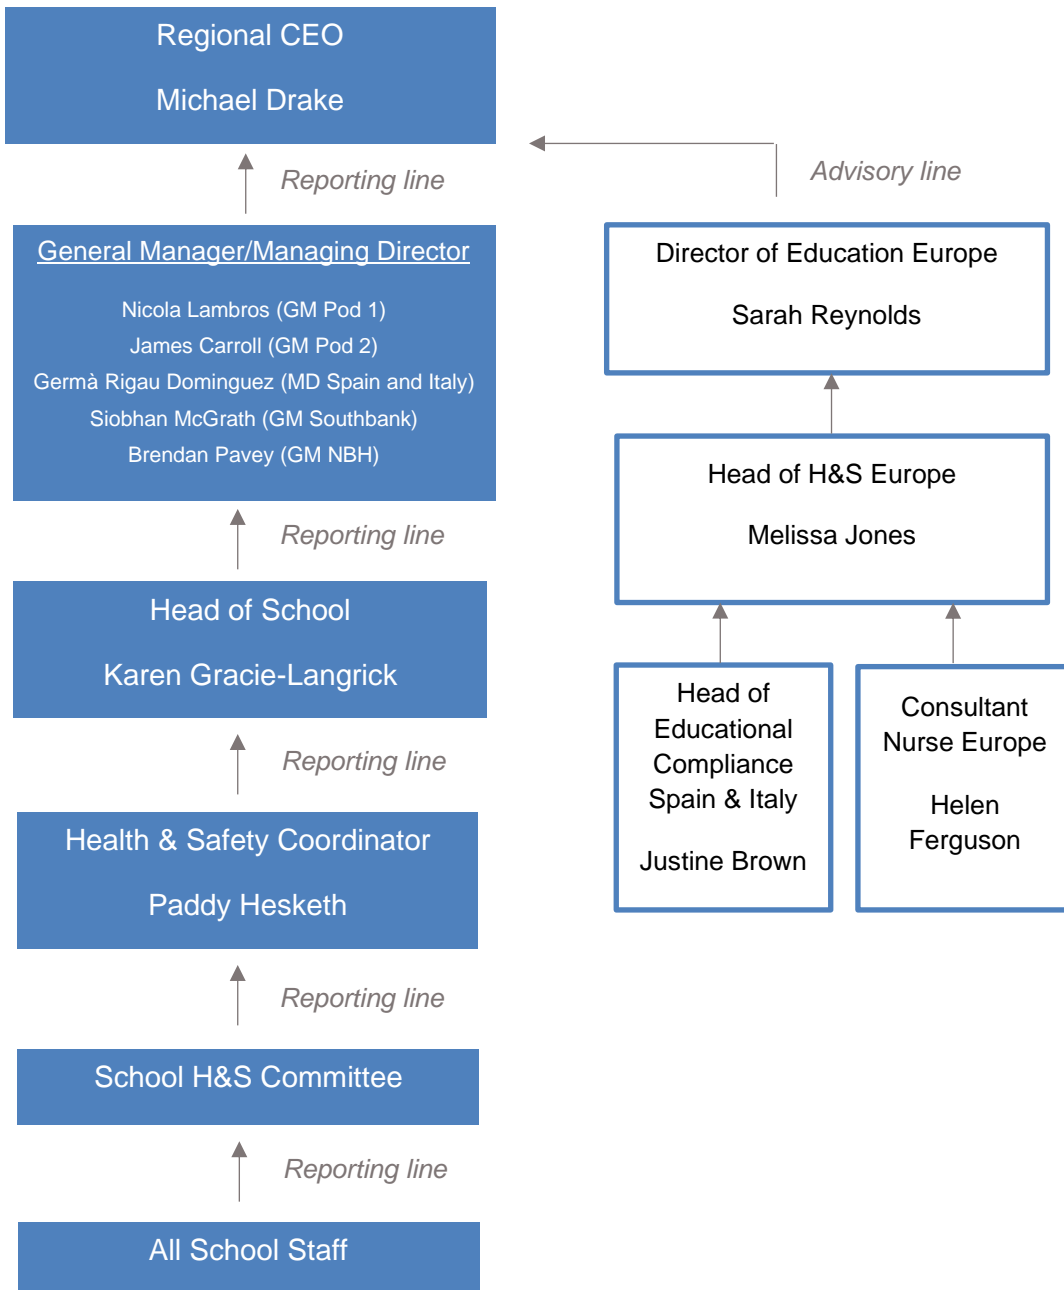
Regional CEO

Michael Drake

Reporting line

General Manager/Managing Director

Nicola Lambros (GM Pod 1)
James Carroll (GM Pod 2)
Germà Rigau Dominguez (MD Spain and Italy)
Siobhan McGrath (GM Southbank)
Brendan Pavey (GM NBH)

Reporting line

Head of School

Karen Gracie-Langrick

Reporting line

Health & Safety Coordinator

Paddy Hesketh

Reporting line

School H&S Committee

Reporting line

All School Staff

Advisory line

Director of Education Europe

Sarah Reynolds

Head of H&S Europe

Melissa Jones

Head of Educational Compliance Spain & Italy

Justine Brown

Consultant Nurse Europe

Helen Ferguson